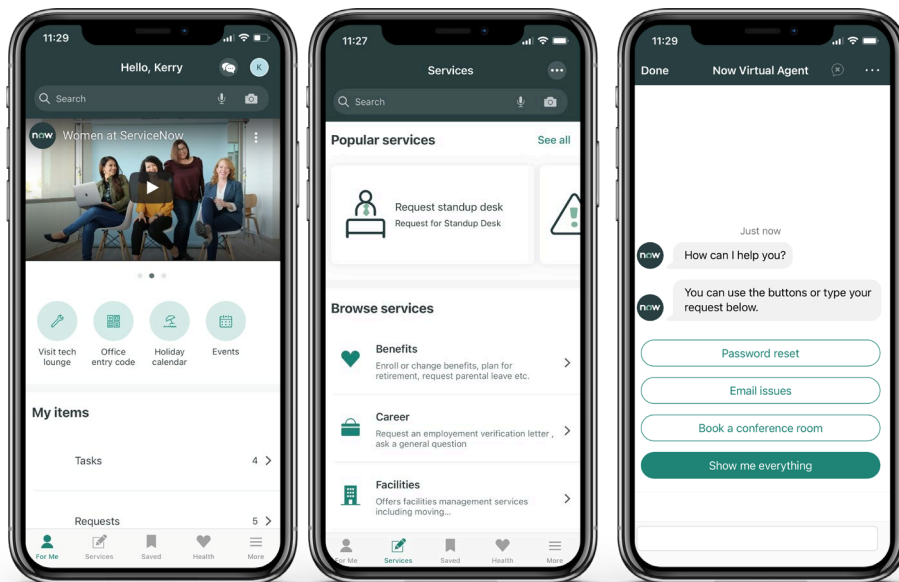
11:29

Hello, Kerry

K

Search

now Women at ServiceNow

Visit tech lounge

Office entry code

Holiday calendar

Events

My items

Tasks 4

Requests 5

For Me Services Saved Health More

11:27

Services

Search

Popular services

See all

Request standup desk
Request for Standup Desk

Browse services

Benefits
Enroll or change benefits, plan for retirement, request parental leave etc.

Career
Request an employement verification letter , ask a general question

Facilities
Offers facilities management services including moving...

For Me Services Saved Health More

11:29

Done Now Virtual Agent

Just now

now How can I help you?

now You can use the buttons or type your request below.

Password reset

Email issues

Book a conference room

Show me everything